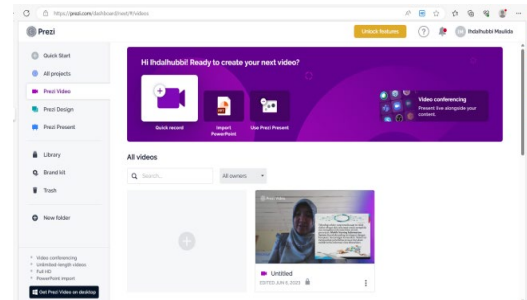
https://prezi.com/dashboard/next/#/videos

Prezi

Unlock features

Ihdalhubbi Maulida

Quick Start

All projects

Prezi Video

Prezi Design

Prezi Present

Library

Brand kit

Trash

New folder

Hi Ihdalhubbi! Ready to create your next video?

Quick record

Import PowerPoint

Use Prezi Present

Video conferencing
Present live alongside your content.

All videos

Search...

All owners

Untitled
EDITED JUN 9, 2023

• Video conferencing
• Unlimited-length videos
• Full HD
• PowerPoint import

Get Prezi Video on desktop